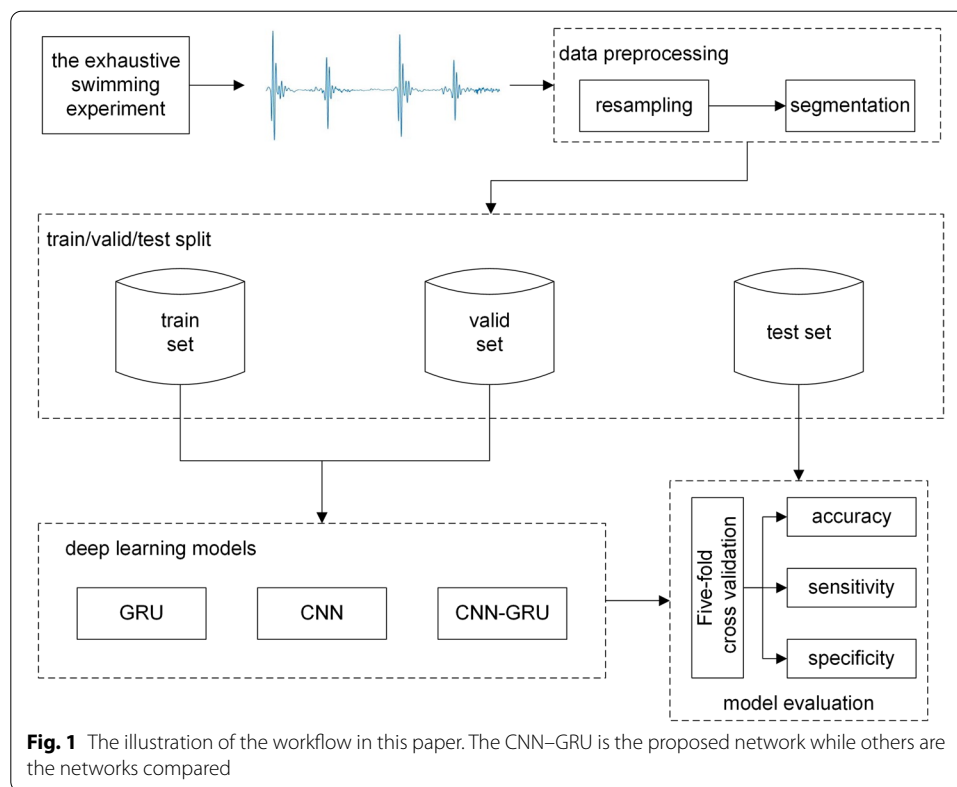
the exhaustive swimming experiment

data preprocessing

resampling

segmentation

train/valid/test split

train set

valid set

test set

deep learning models

GRU

CNN

CNN-GRU

Five-fold cross validation

accuracy

sensitivity

specificity

model evaluation

**Fig. 1** The illustration of the workflow in this paper. The CNN–GRU is the proposed network while others are the networks compared